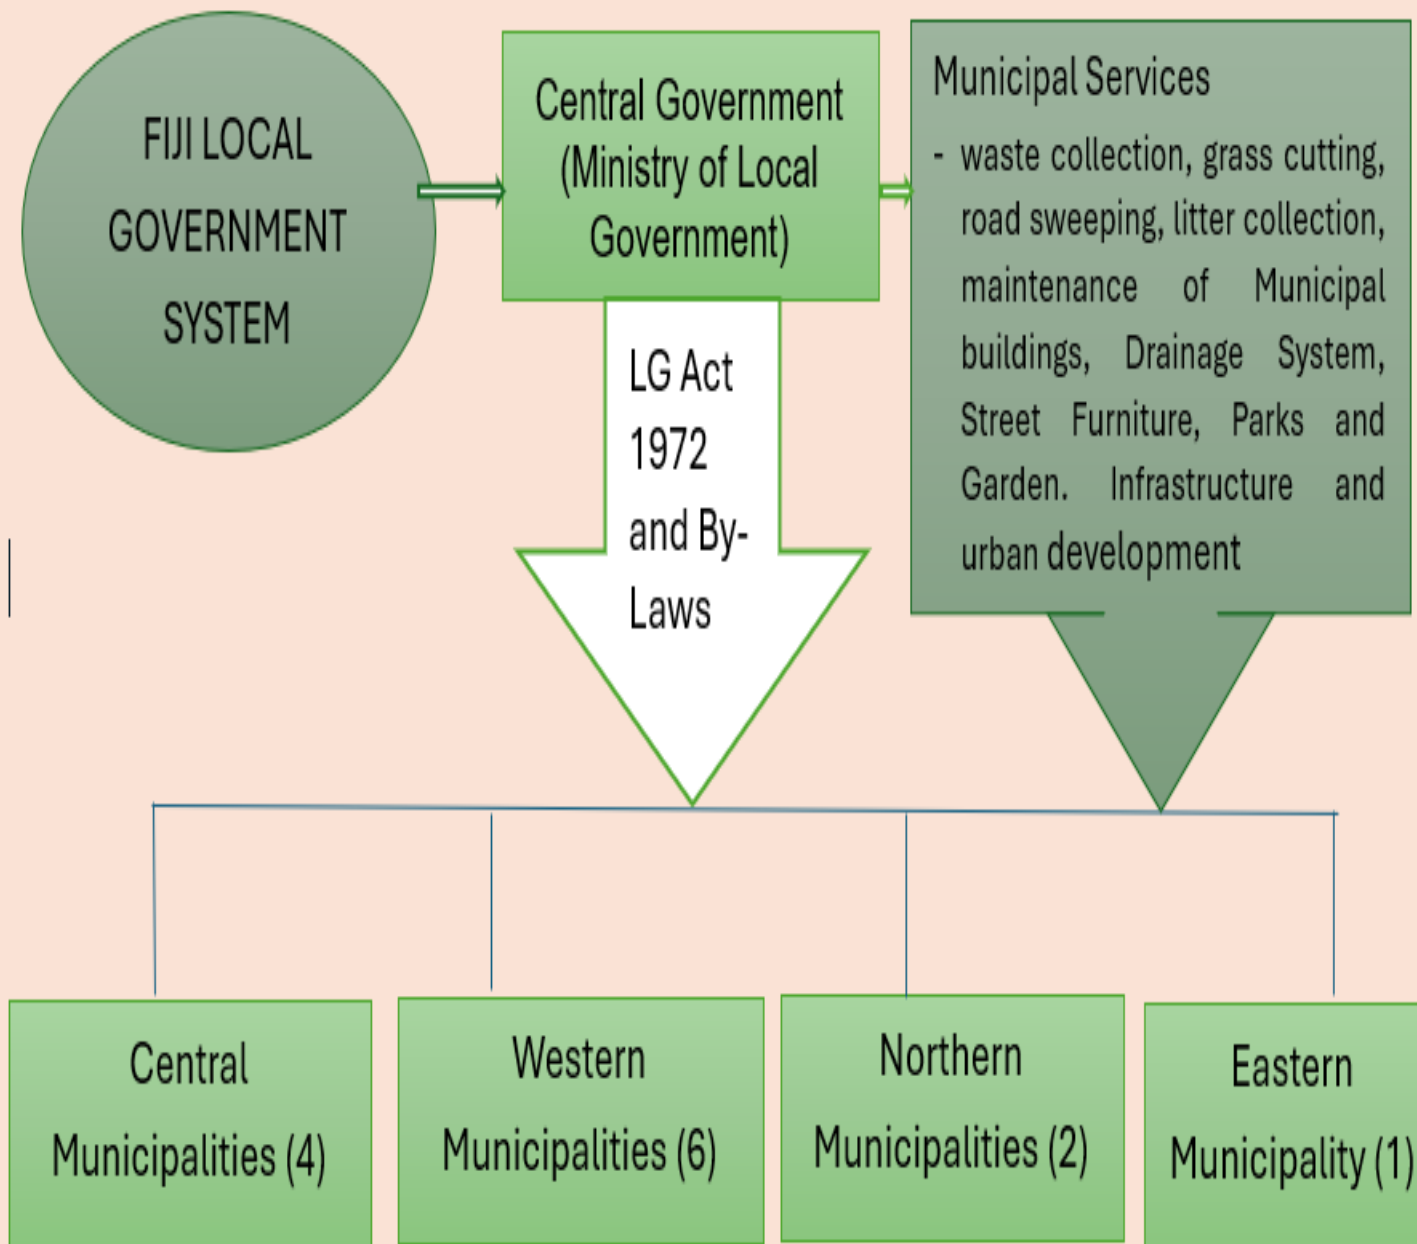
FIJI LOCAL GOVERNMENT SYSTEM

Central Government (Ministry of Local Government)

Municipal Services
- waste collection, grass cutting, road sweeping, litter collection, maintenance of Municipal buildings, Drainage System, Street Furniture, Parks and Garden. Infrastructure and urban development

LG Act 1972 and By-Laws

Central Municipalities (4)

Western Municipalities (6)

Northern Municipalities (2)

Eastern Municipality (1)